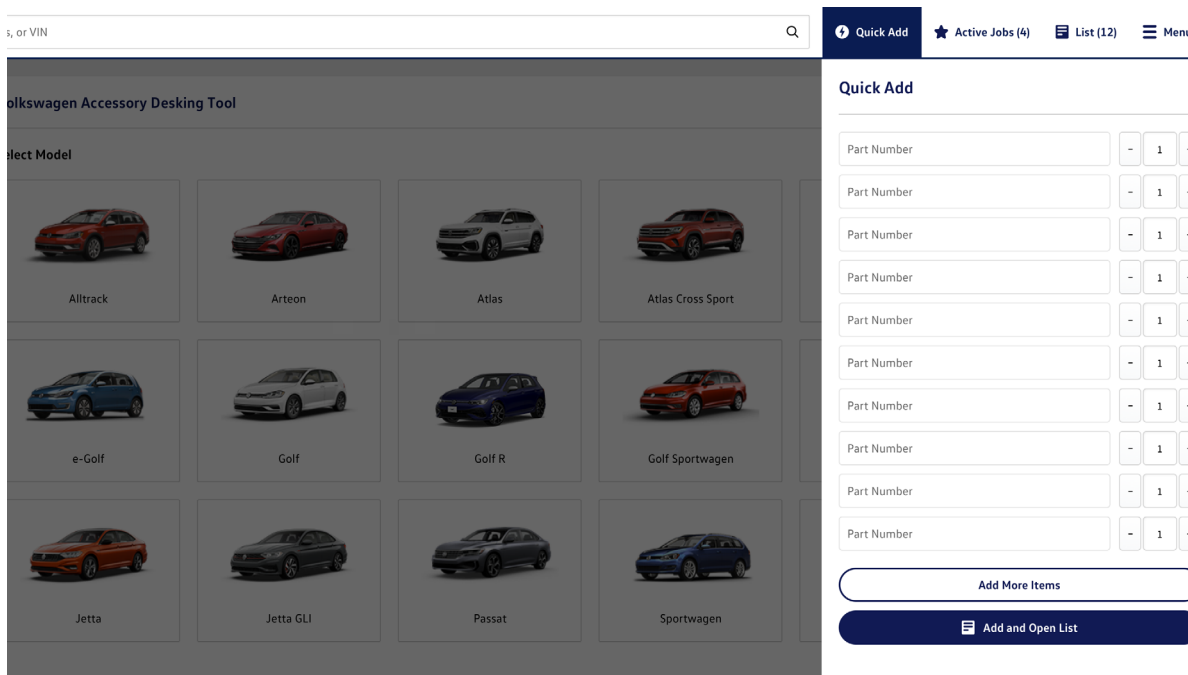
s, or VIN

Quick Add
Active Jobs (4)
List (12)
Menu

olkswagen Accessory Desking Tool

elect Model

Alltrack
Arteon
Atlas
Atlas Cross Sport
e-Golf
Golf
Golf R
Golf Sportwagen
Jetta
Jetta GLI
Passat
Sportwagen

Quick Add

Part Number - 1
Part Number - 1
Part Number - 1
Part Number - 1
Part Number - 1
Part Number - 1
Part Number - 1
Part Number - 1
Part Number - 1
Part Number - 1

Add More Items
Add and Open List